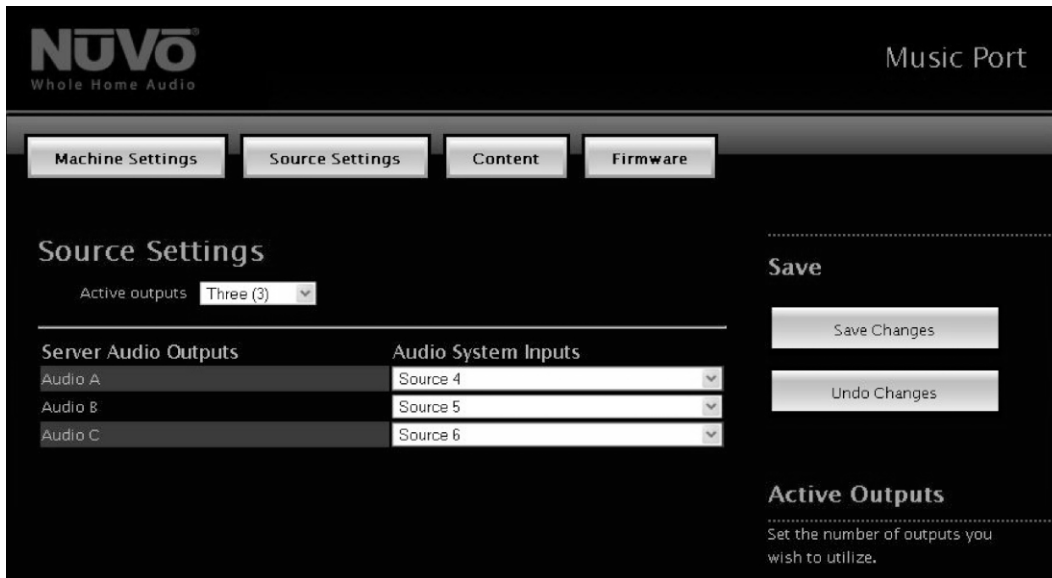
NUVO
Whole Home Audio

Music Port

Machine Settings
Source Settings
Content
Firmware

Source Settings

Active outputs Three (3)

| Server Audio Outputs | Audio System Inputs |
|---|---|
| Audio A | Source 4 |
| Audio B | Source 5 |
| Audio C | Source 6 |

Save

Save Changes

Undo Changes

Active Outputs

Set the number of outputs you wish to utilize.